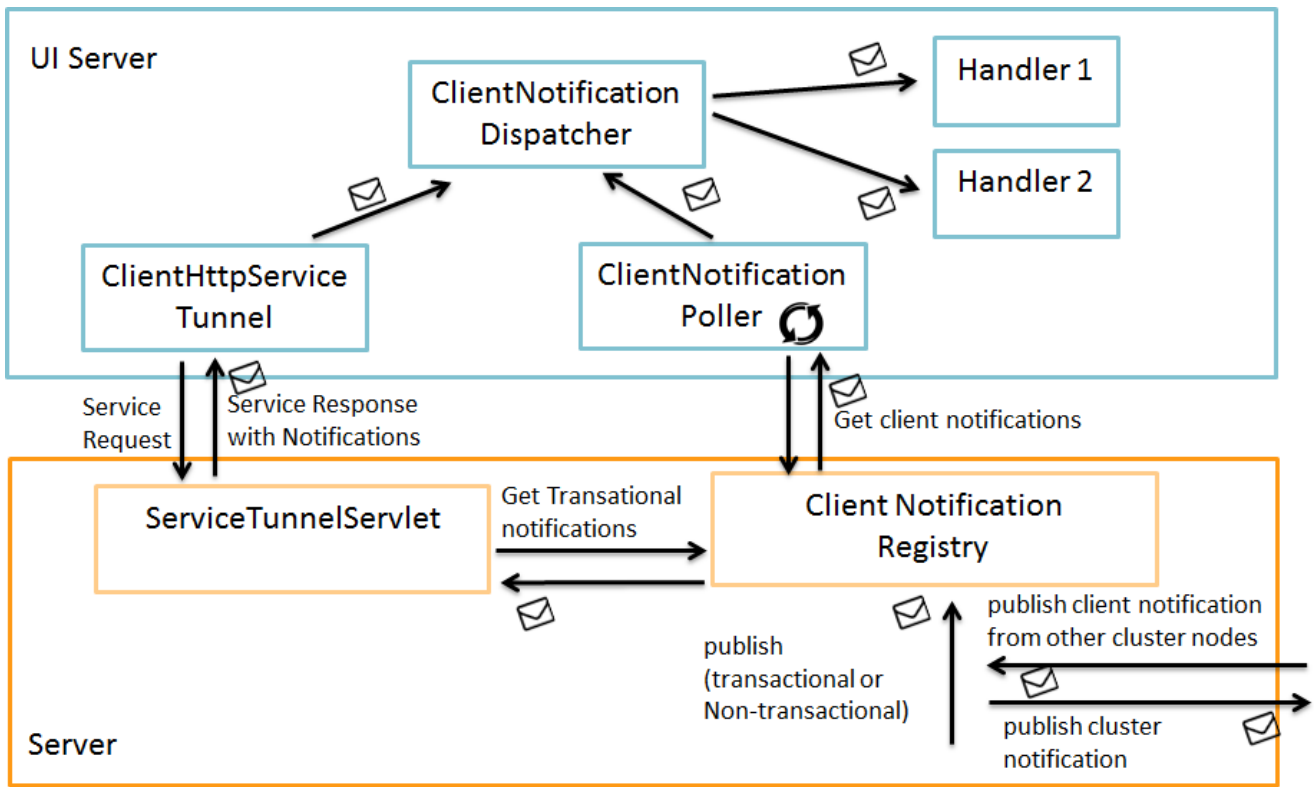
UI Server

ClientNotification Dispatcher

Handler 1

Handler 2

ClientHttpService Tunnel

ClientNotification Poller

Service Request

Service Response with Notifications

Get client notifications

ServiceTunnelServlet

Get Transational notifications

Client Notification Registry

publish client notification from other cluster nodes

publish (transactional or Non-transactional)

publish cluster notification

Server